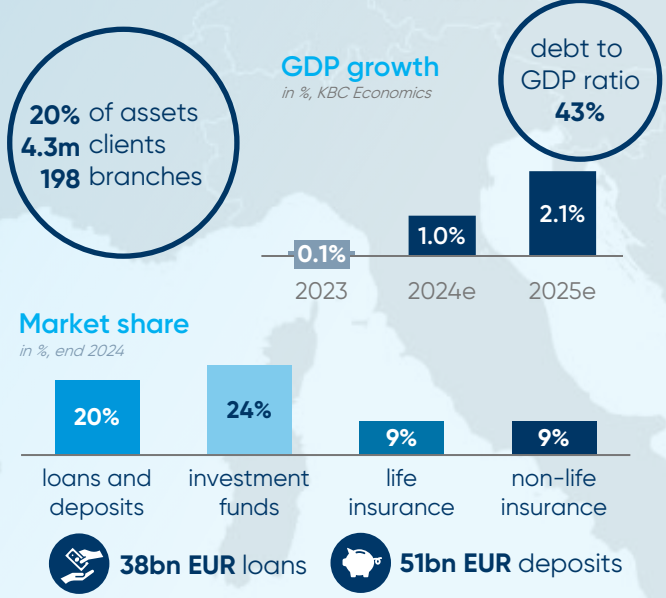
20% of assets
4.3m clients
198 branches

GDP growth
in %, KBC Economics

debt to GDP ratio
43%

0.1%
2023

1.0%
2024e

2.1%
2025e

Market share
in %, end 2024

20%
loans and deposits

24%
investment funds

9%
life insurance

9%
non-life insurance

38bn EUR loans

51bn EUR deposits